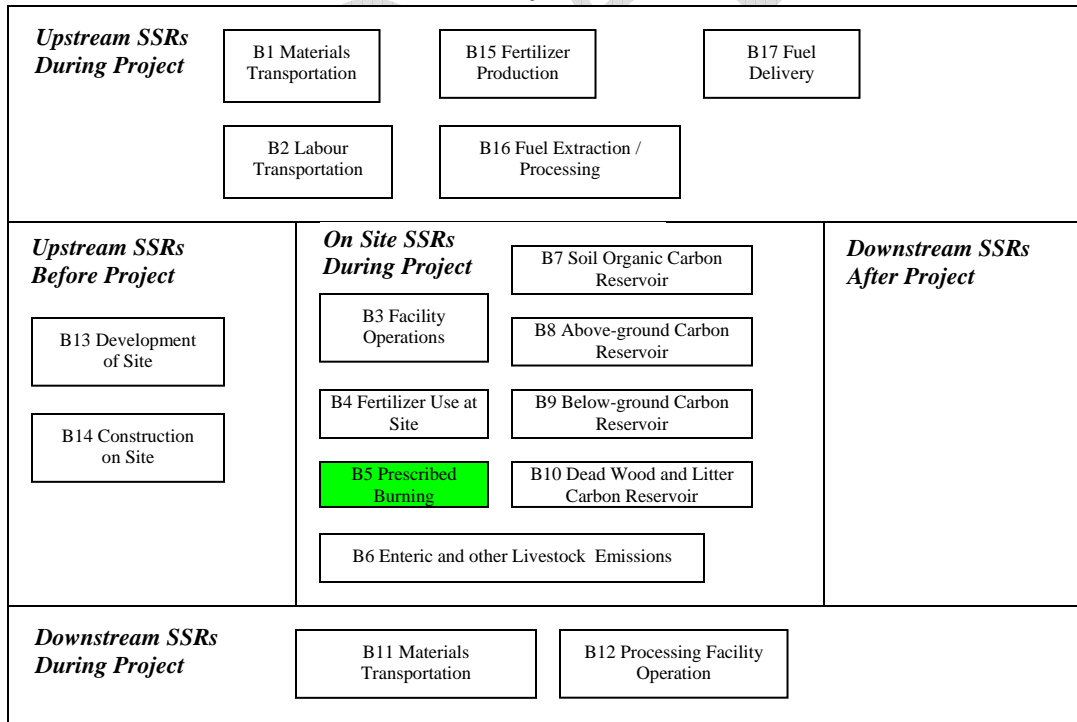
Upstream SSRs During Project

B1 Materials Transportation

B15 Fertilizer Production

B17 Fuel Delivery

B2 Labour Transportation

B16 Fuel Extraction / Processing

Upstream SSRs Before Project

B13 Development of Site

B14 Construction on Site

On Site SSRs During Project

B7 Soil Organic Carbon Reservoir

B3 Facility Operations

B8 Above-ground Carbon Reservoir

B4 Fertilizer Use at Site

B9 Below-ground Carbon Reservoir

B5 Prescribed Burning

B10 Dead Wood and Litter Carbon Reservoir

B6 Enteric and other Livestock Emissions

Downstream SSRs After Project

Downstream SSRs During Project

B11 Materials Transportation

B12 Processing Facility Operation